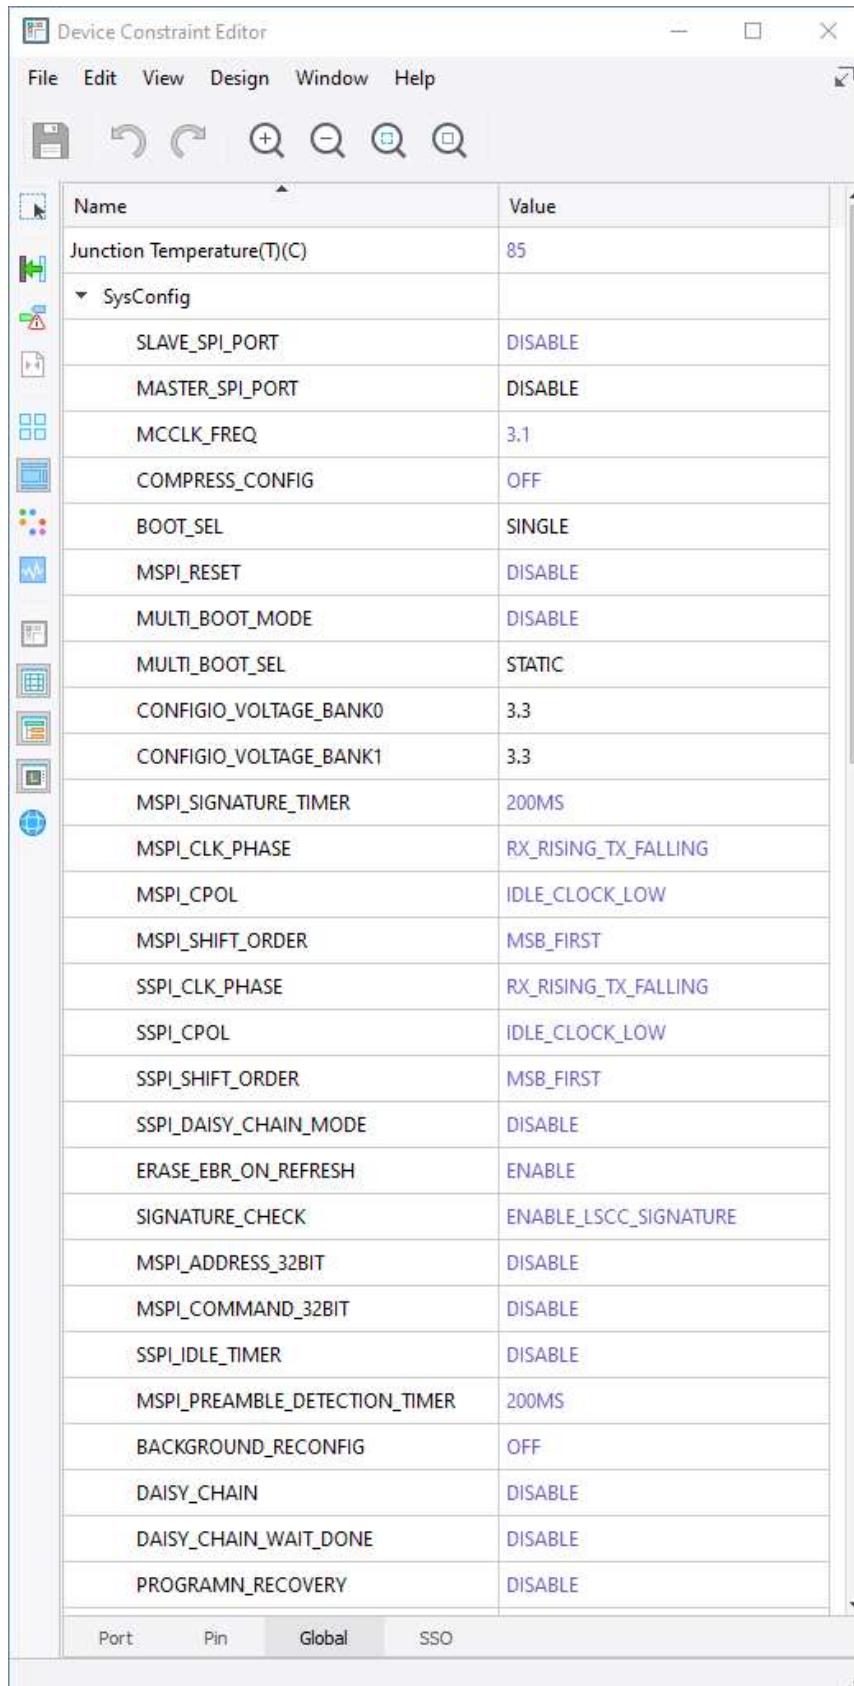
Device Constraint Editor

File Edit View Design Window Help

| Name | Value |
|---|---|
| Junction Temperature(T)(C) | 85 |
| SysConfig | |
| SLAVE_SPI_PORT | DISABLE |
| MASTER_SPI_PORT | DISABLE |
| MCCLK_FREQ | 3.1 |
| COMPRESS_CONFIG | OFF |
| BOOT_SEL | SINGLE |
| MSPI_RESET | DISABLE |
| MULTI_BOOT_MODE | DISABLE |
| MULTI_BOOT_SEL | STATIC |
| CONFIGIO_VOLTAGE_BANK0 | 3.3 |
| CONFIGIO_VOLTAGE_BANK1 | 3.3 |
| MSPI_SIGNATURE_TIMER | 200MS |
| MSPI_CLK_PHASE | RX_RISING_TX_FALLING |
| MSPI_CPOL | IDLE_CLOCK_LOW |
| MSPI_SHIFT_ORDER | MSB_FIRST |
| SSPI_CLK_PHASE | RX_RISING_TX_FALLING |
| SSPI_CPOL | IDLE_CLOCK_LOW |
| SSPI_SHIFT_ORDER | MSB_FIRST |
| SSPI_DAISY_CHAIN_MODE | DISABLE |
| ERASE_EBR_ON_REFRESH | ENABLE |
| SIGNATURE_CHECK | ENABLE_LSCC_SIGNATURE |
| MSPI_ADDRESS_32BIT | DISABLE |
| MSPI_COMMAND_32BIT | DISABLE |
| SSPI_IDLE_TIMER | DISABLE |
| MSPI_PREAMBLE_DETECTION_TIMER | 200MS |
| BACKGROUND_RECONFIG | OFF |
| DAISY_CHAIN | DISABLE |
| DAISY_CHAIN_WAIT_DONE | DISABLE |
| PROGRAMN_RECOVERY | DISABLE |

Port Pin Global SSO